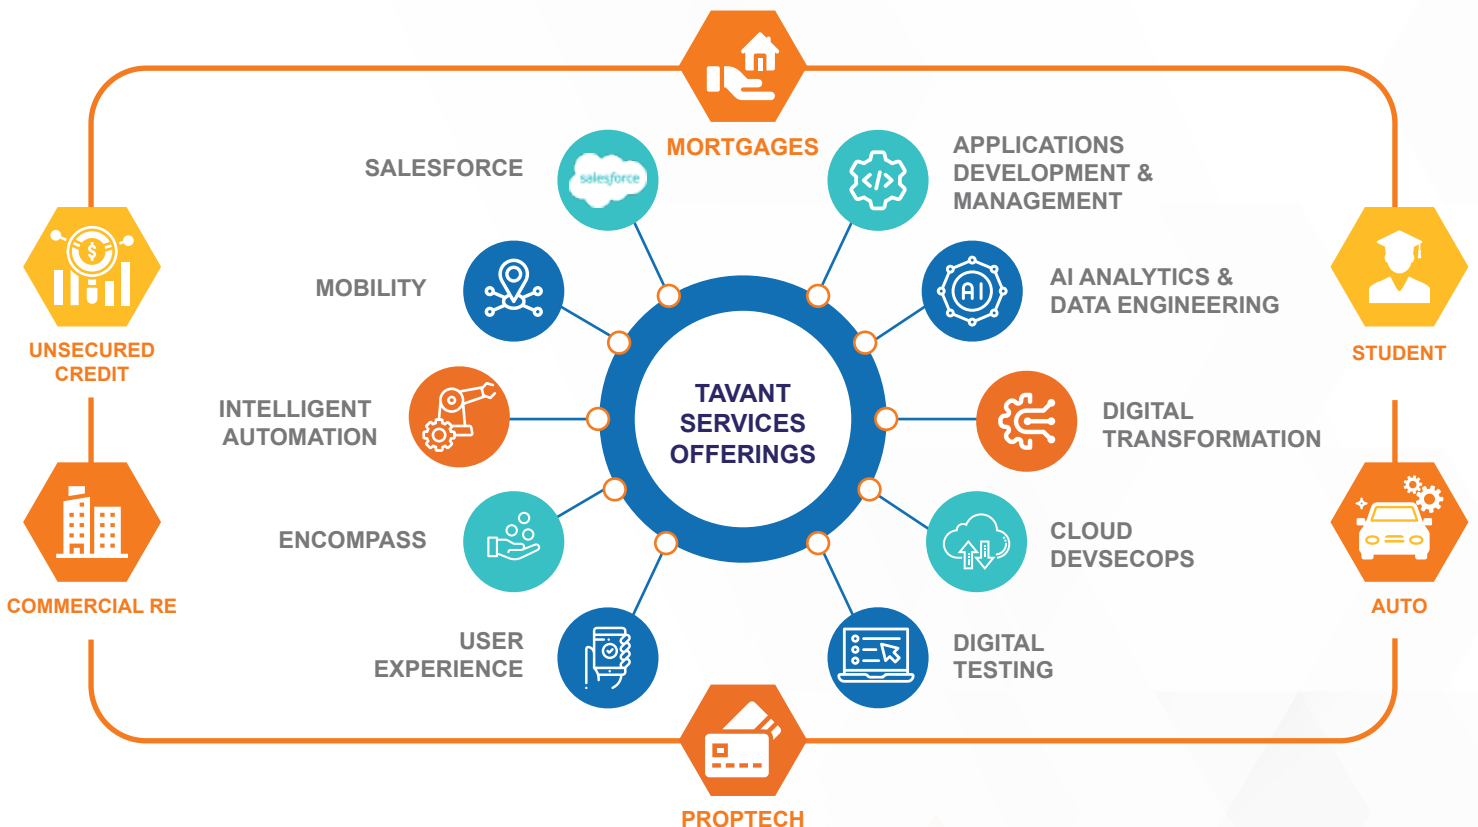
MORTGAGES

UNSECURED CREDIT

STUDENT

COMMERCIAL RE

AUTO

PROPTECH

SALESFORCE

salesforce

APPLICATIONS DEVELOPMENT & MANAGEMENT

MOBILITY

AI ANALYTICS & DATA ENGINEERING

AI

INTELLIGENT AUTOMATION

TAVANT SERVICES OFFERINGS

DIGITAL TRANSFORMATION

ENCOMPASS

CLOUD DEVSECOPS

USER EXPERIENCE

DIGITAL TESTING